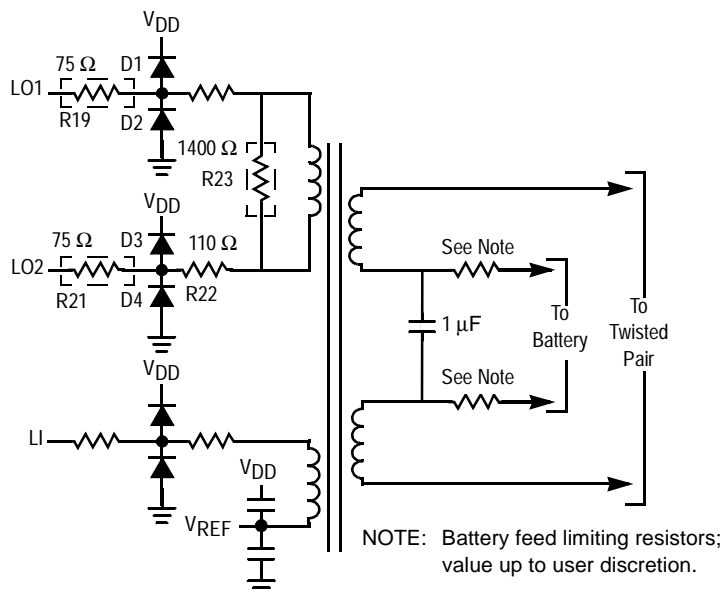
$V_{DD}$
75 Ω
D1
LO1
R19
D2
1400 Ω
R23
$V_{DD}$
75 Ω
D3
110 Ω
LO2
R21
D4
R22
See Note
1 μF
To Battery
To Twisted Pair
See Note
$V_{DD}$
LI
$V_{DD}$
$V_{REF}$
NOTE: Battery feed limiting resistors; value up to user discretion.